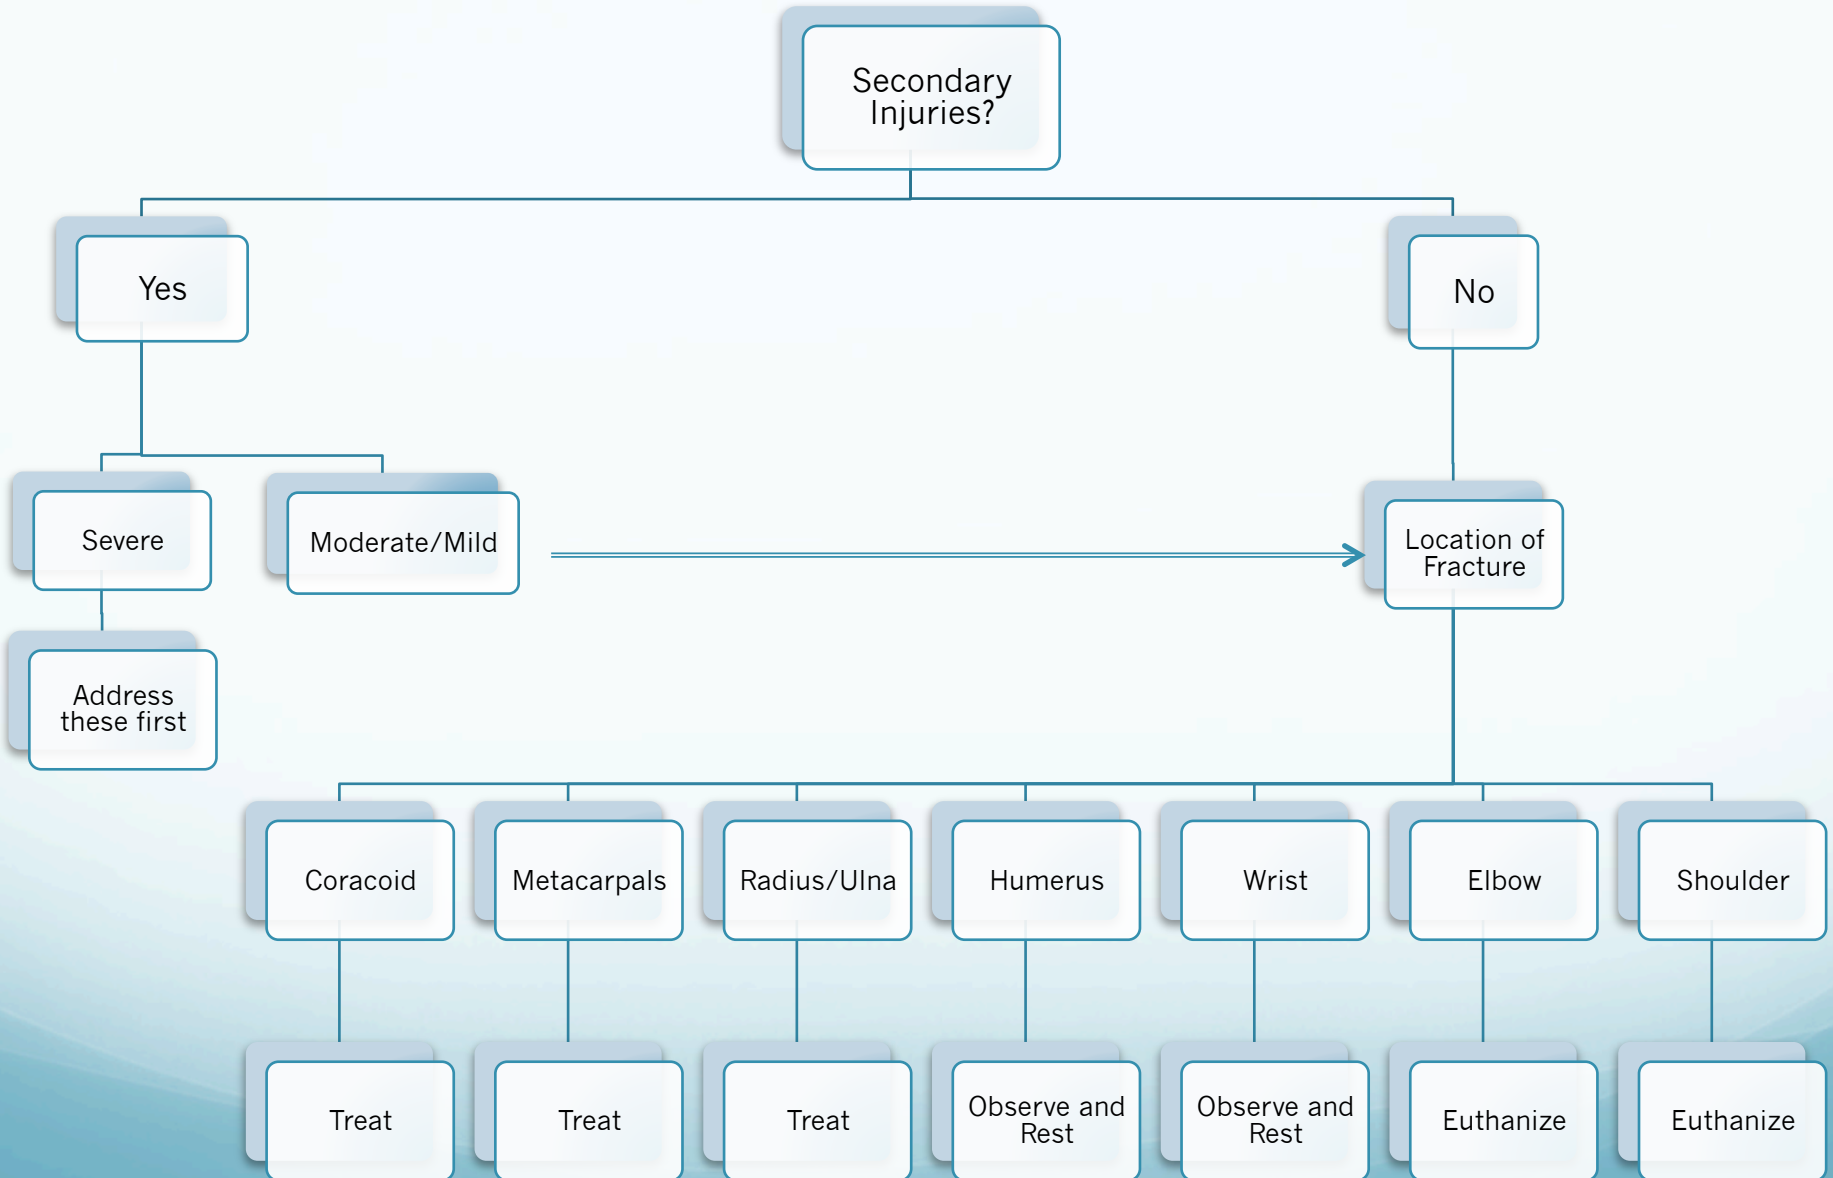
Secondary Injuries?

Yes

No

Severe

Moderate/Mild

Location of Fracture

Address these first

Coracoid

Metacarpals

Radius/Ulna

Humerus

Wrist

Elbow

Shoulder

Treat

Treat

Treat

Observe and Rest

Observe and Rest

Euthanize

Euthanize